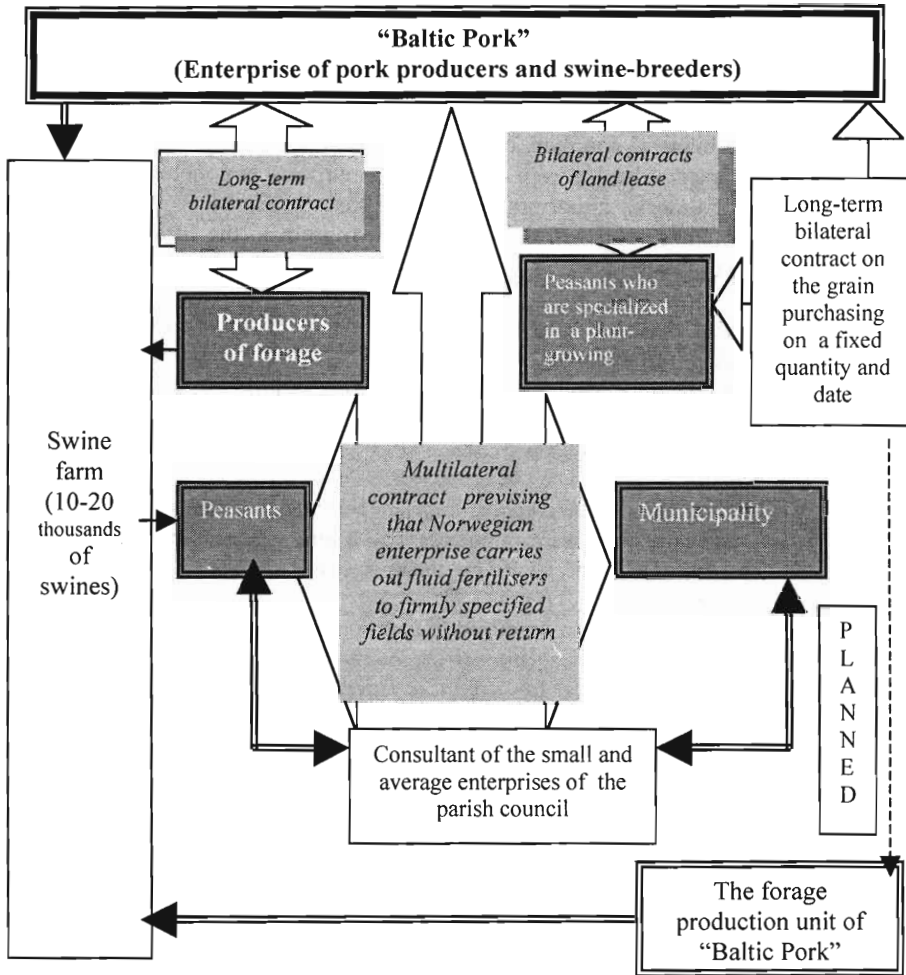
"Baltic Pork"
(Enterprise of pork producers and swine-breeders)

Long-term bilateral contract

Bilateral contracts of land lease

Long-term bilateral contract on the grain purchasing on a fixed quantity and date

Producers of forage

Peasants who are specialized in a plant-growing

Swine farm (10-20 thousands of swines)

Peasants

Multilateral contract prevising that Norwegian enterprise carries out fluid fertilisers to firmly specified fields without return

Municipality

P L A N N E D

Consultant of the small and average enterprises of the parish council

The forage production unit of "Baltic Pork"